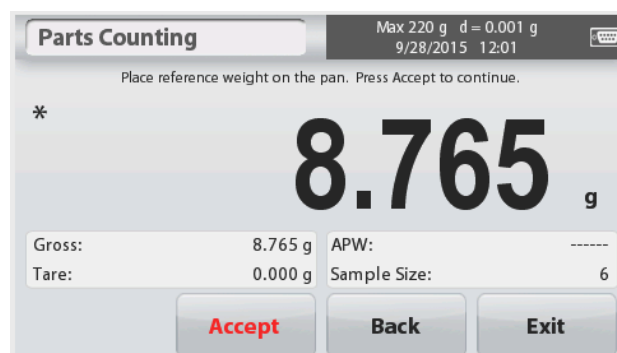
Parts Counting

Max 220 g d = 0.001 g
9/28/2015 12:01

Place reference weight on the pan. Press Accept to continue.

*

8.765 g

| Gross: | 8.765 g | APW: | ------ |
|---|---|---|---|
| Tare: | 0.000 g | Sample Size: | 6 |

Accept

Back

Exit